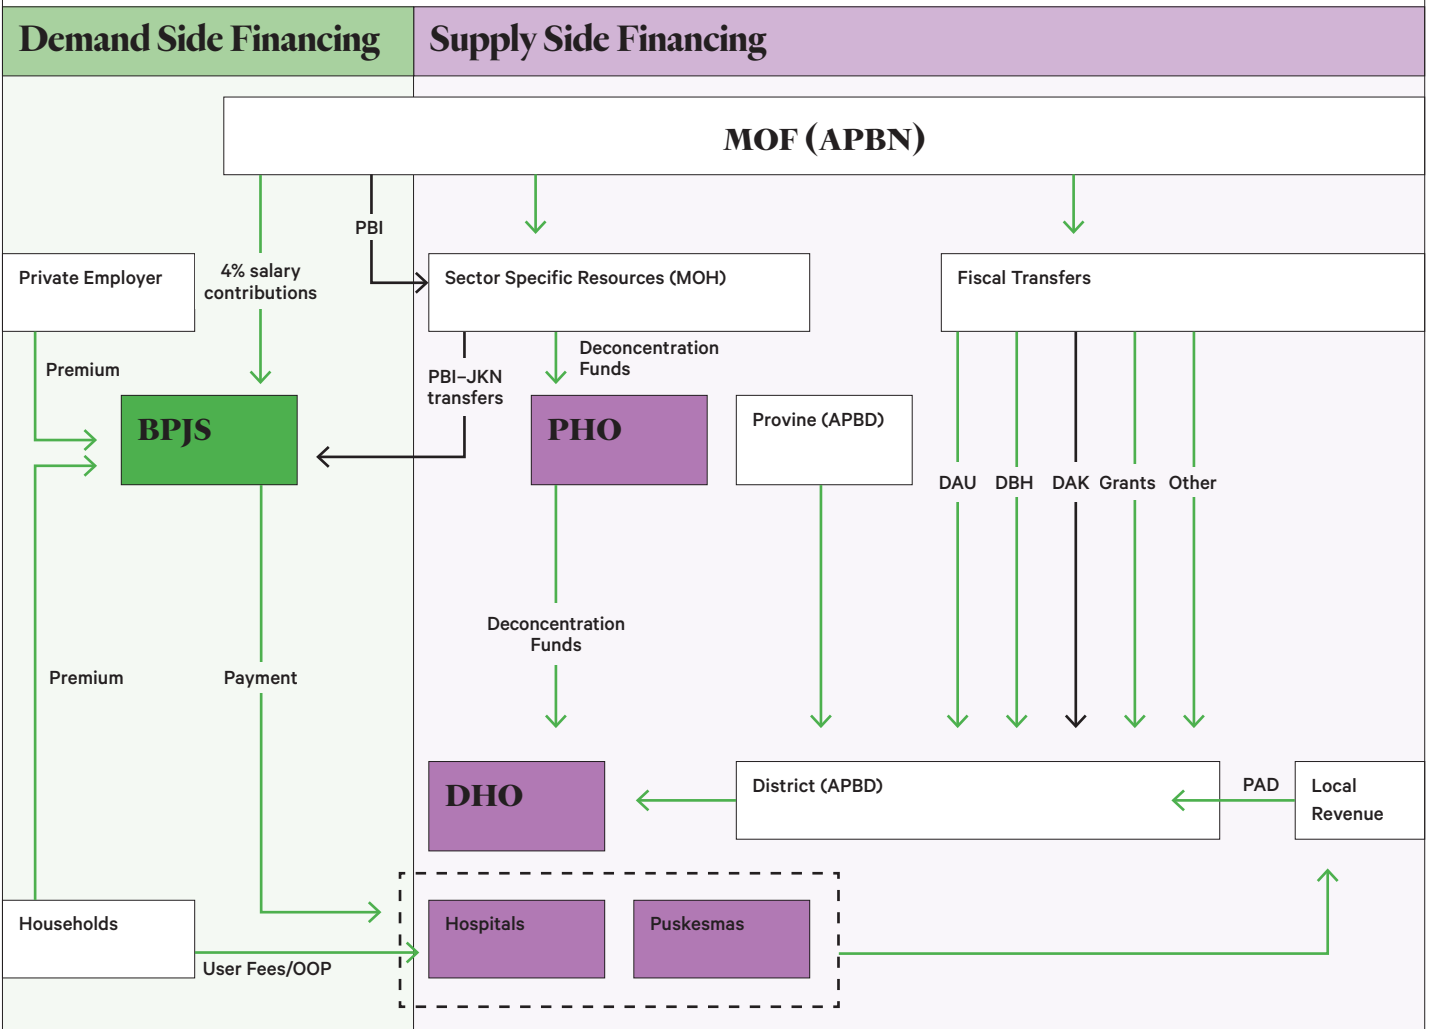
Demand Side Financing

Supply Side Financing

MOF (APBN)

PBI

Private Employer

4% salary contributions

Sector Specific Resources (MOH)

Fiscal Transfers

Premium

PBI–JKN transfers

Deconcentration Funds

BPJS

PHO

Provine (APBD)

DAU

DBH

DAK

Grants

Other

Deconcentration Funds

Premium

Payment

DHO

District (APBD)

PAD

Local Revenue

Households

User Fees/OOP

Hospitals

Puskesmas